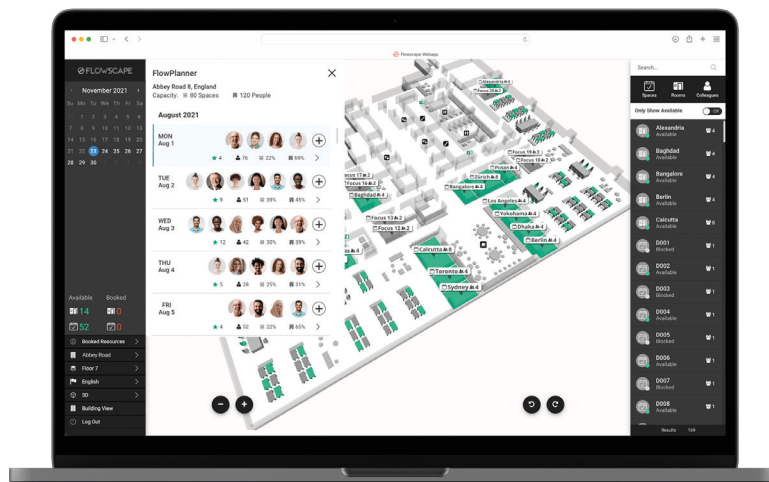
Flowscape Webapp

FLOWSCAPE

November 2021

Su Mo Tu We Th Fr Sa
31 1 2 3 4 5 6
7 8 9 10 11 12 13
14 15 16 17 18 19 20
21 22 23 24 25 26 27
28 29 30

Available Booked
14 0
52 0

Booked Resources
Abbey Road
Floor 7
English
3D
Building View
Log Out

FlowPlanner
Abbey Road 8, England
Capacity: 80 Spaces 120 People

August 2021

MON Aug 1 — 4 76 22% 69%
TUE Aug 2 — 9 51 39% 45%
WED Aug 3 — 12 42 30% 39%
THU Aug 4 — 8 25 25% 31%
FRI Aug 5 — 4 52 22% 65%

Alexandria 4
Focus 16 2
Focus 17 2
Focus 18 2
Baghdad 4
Zürich 4
Bangalore 4
Focus 13 2
Focus 12 2
Yokohama 4
Los Angeles 4
Dhaka 4
Berlin 4
Calcutta 8
Toronto 4
Sydney 4

Search...
Spaces Rooms Colleagues
Only Show Available
Alexandria Available 4
Baghdad Available 4
Bangalore Available 4
Berlin Available 4
Calcutta Available 8
D001 Blocked 1
D002 Available 1
D003 Blocked 1
D004 Available 1
D005 Blocked 1
D006 Available 1
D007 Blocked 1
D008 Available 1
Results 169